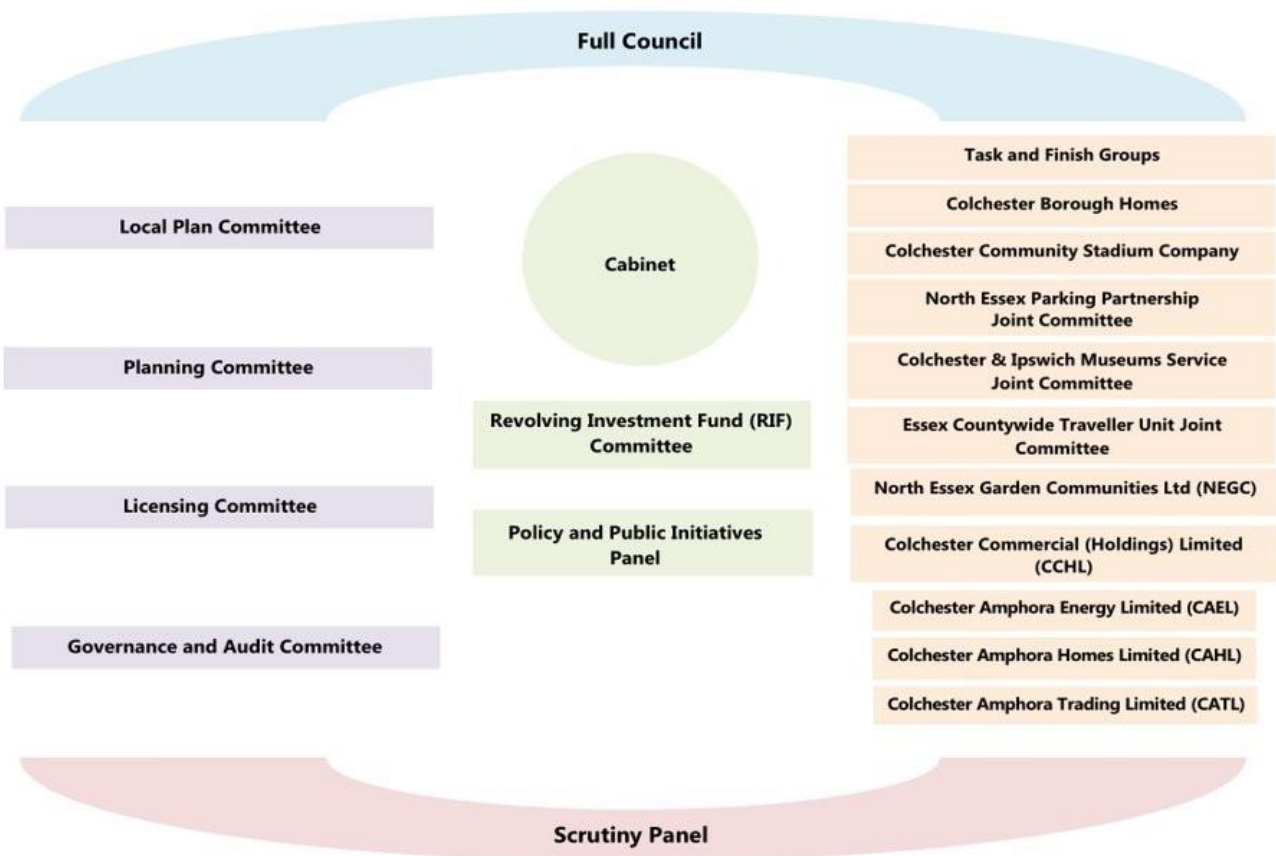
Full Council

Local Plan Committee

Planning Committee

Licensing Committee

Governance and Audit Committee

Cabinet

Revolving Investment Fund (RIF) Committee

Policy and Public Initiatives Panel

Task and Finish Groups

Colchester Borough Homes

Colchester Community Stadium Company

North Essex Parking Partnership Joint Committee

Colchester & Ipswich Museums Service Joint Committee

Essex Countywide Traveller Unit Joint Committee

North Essex Garden Communities Ltd (NEGC)

Colchester Commercial (Holdings) Limited (CCHL)

Colchester Amphora Energy Limited (CAEL)

Colchester Amphora Homes Limited (CAHL)

Colchester Amphora Trading Limited (CATL)

Scrutiny Panel